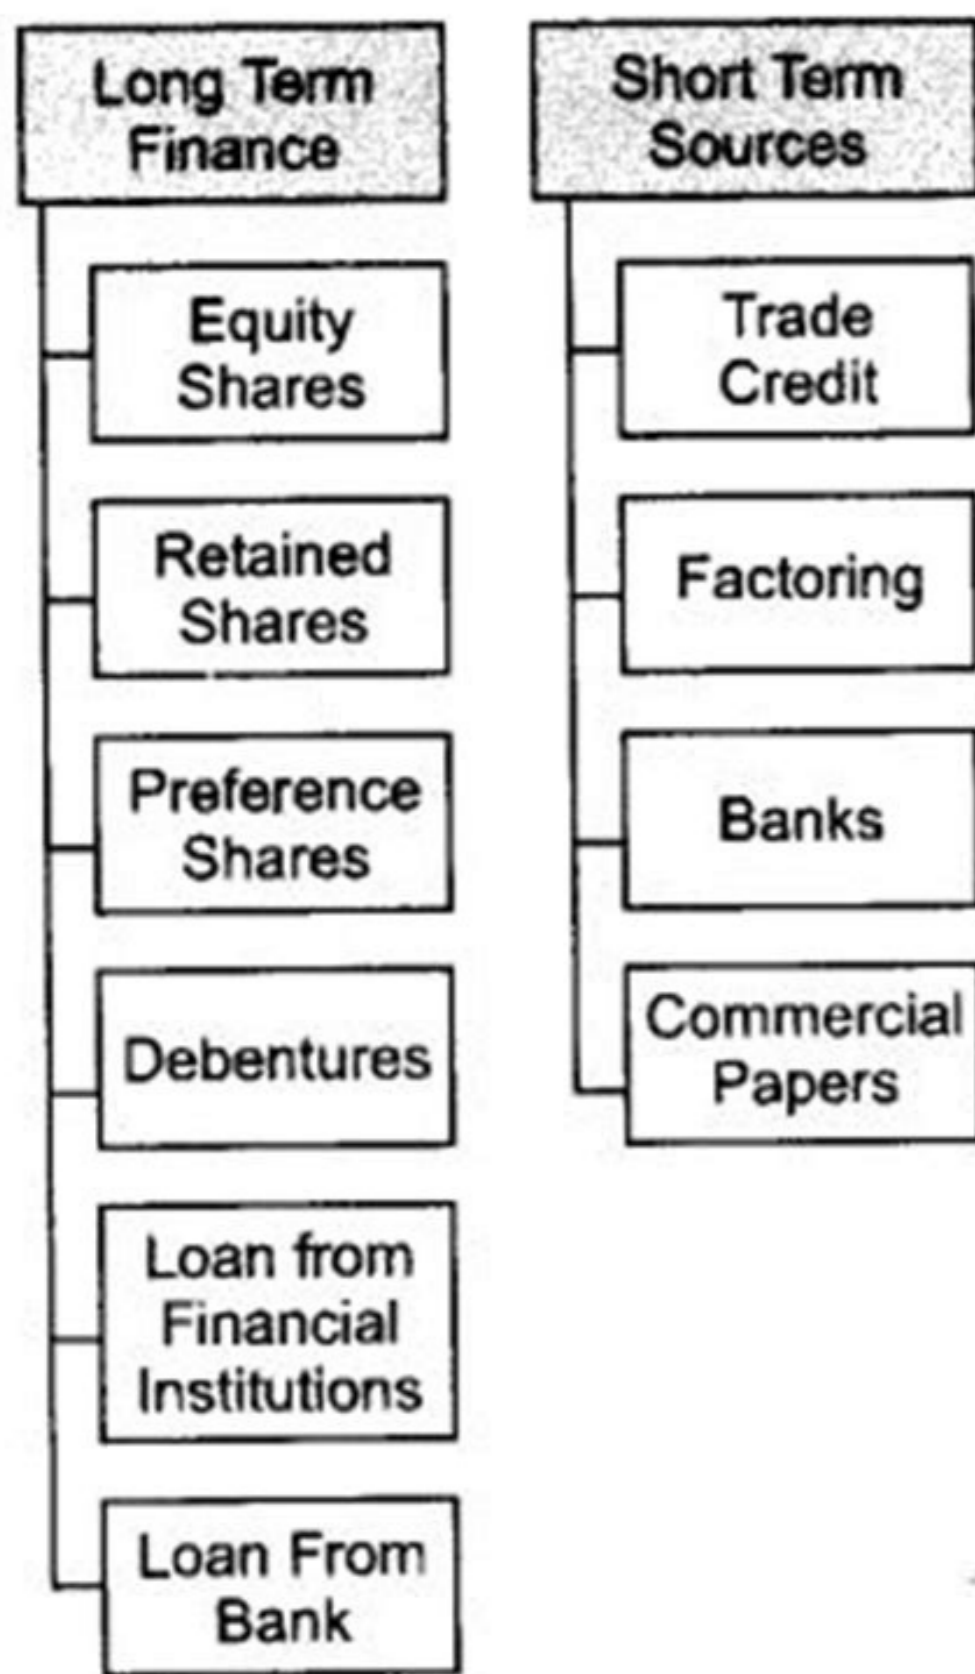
Long Term Finance

Equity Shares

Retained Shares

Preference Shares

Debentures

Loan from Financial Institutions

Loan From Bank

Short Term Sources

Trade Credit

Factoring

Banks

Commercial Papers